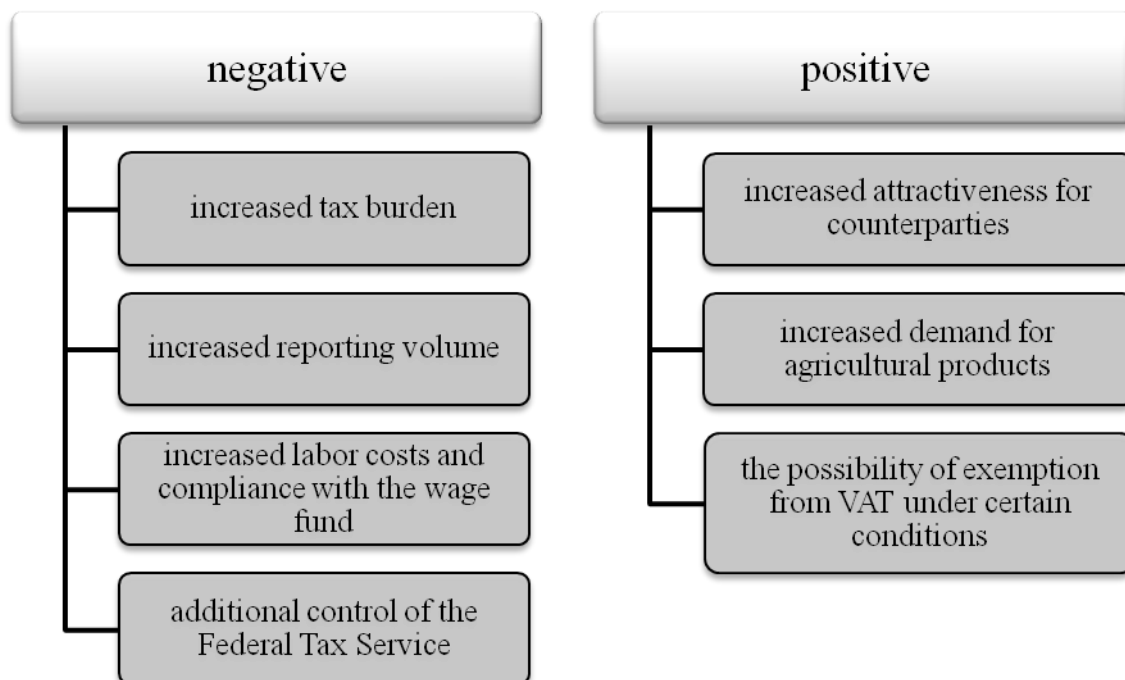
negative

increased tax burden

increased reporting volume

increased labor costs and compliance with the wage fund

additional control of the Federal Tax Service

positive

increased attractiveness for counterparties

increased demand for agricultural products

the possibility of exemption from VAT under certain conditions